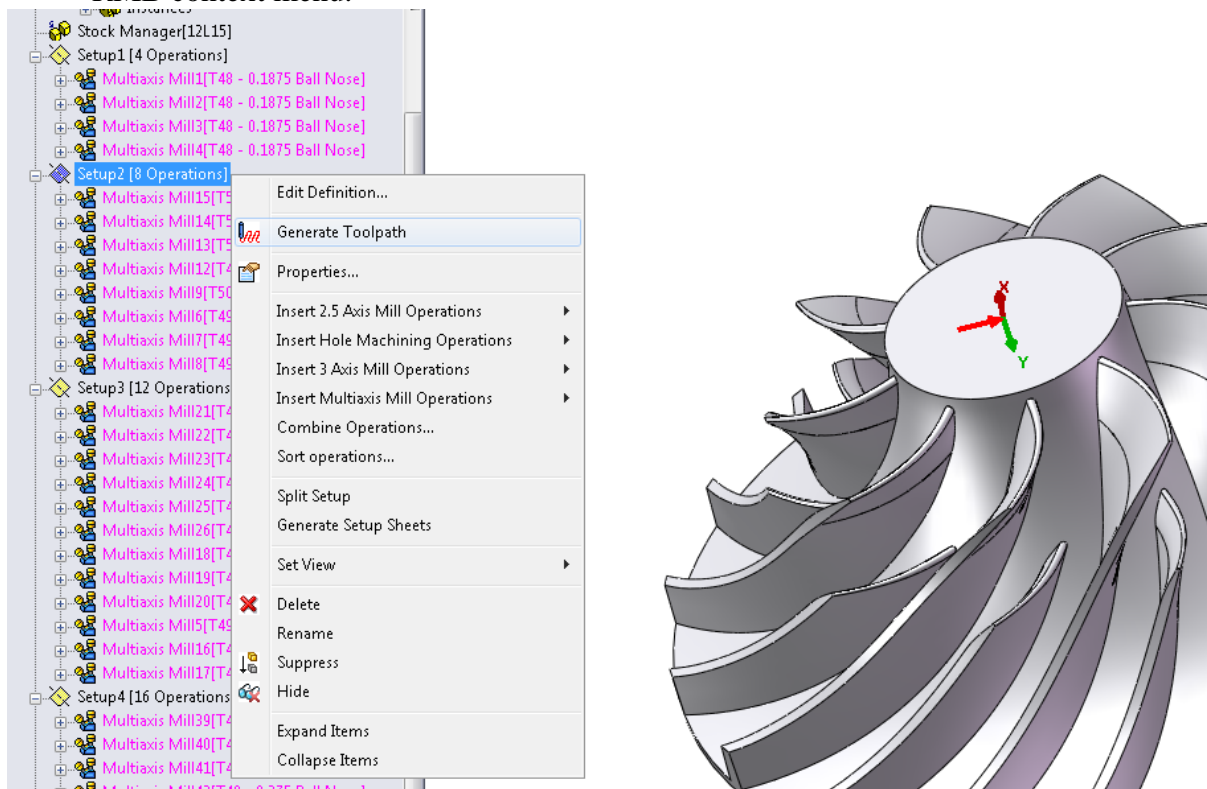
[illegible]
Instances
Stock Manager[12L15]
Setup1 [4 Operations]
Multiaxis Mill1[T48 - 0.1875 Ball Nose]
Multiaxis Mill2[T48 - 0.1875 Ball Nose]
Multiaxis Mill3[T48 - 0.1875 Ball Nose]
Multiaxis Mill4[T48 - 0.1875 Ball Nose]
Setup2 [8 Operations]
Multiaxis Mill15[T5
Multiaxis Mill14[T5
Multiaxis Mill13[T5
Multiaxis Mill12[T4
Multiaxis Mill9[T50
Multiaxis Mill6[T49
Multiaxis Mill7[T49
Multiaxis Mill8[T49
Setup3 [12 Operations
Multiaxis Mill21[T4
Multiaxis Mill22[T4
Multiaxis Mill23[T4
Multiaxis Mill24[T4
Multiaxis Mill25[T4
Multiaxis Mill26[T4
Multiaxis Mill18[T4
Multiaxis Mill19[T4
Multiaxis Mill20[T4
Multiaxis Mill5[T49
Multiaxis Mill16[T4
Multiaxis Mill17[T4
Setup4 [16 Operations
Multiaxis Mill39[T4
Multiaxis Mill40[T4
Multiaxis Mill41[T4
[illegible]

Edit Definition...
Generate Toolpath
Properties...
Insert 2.5 Axis Mill Operations
Insert Hole Machining Operations
Insert 3 Axis Mill Operations
Insert Multiaxis Mill Operations
Combine Operations...
Sort operations...
Split Setup
Generate Setup Sheets
Set View
Delete
Rename
Suppress
Hide
Expand Items
Collapse Items

X
Y